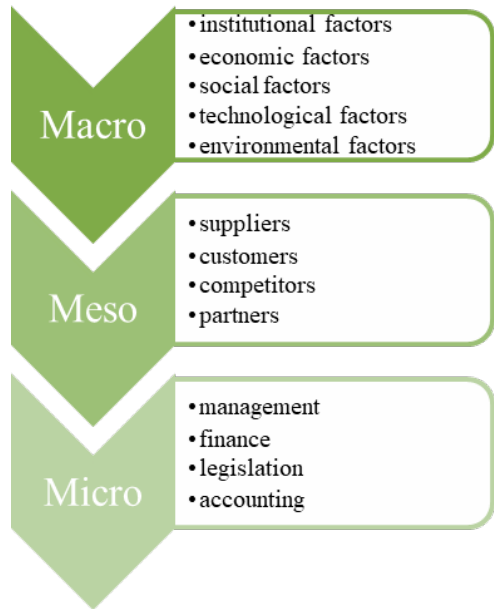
Macro

• institutional factors
• economic factors
• social factors
• technological factors
• environmental factors

Meso

• suppliers
• customers
• competitors
• partners

Micro

• management
• finance
• legislation
• accounting